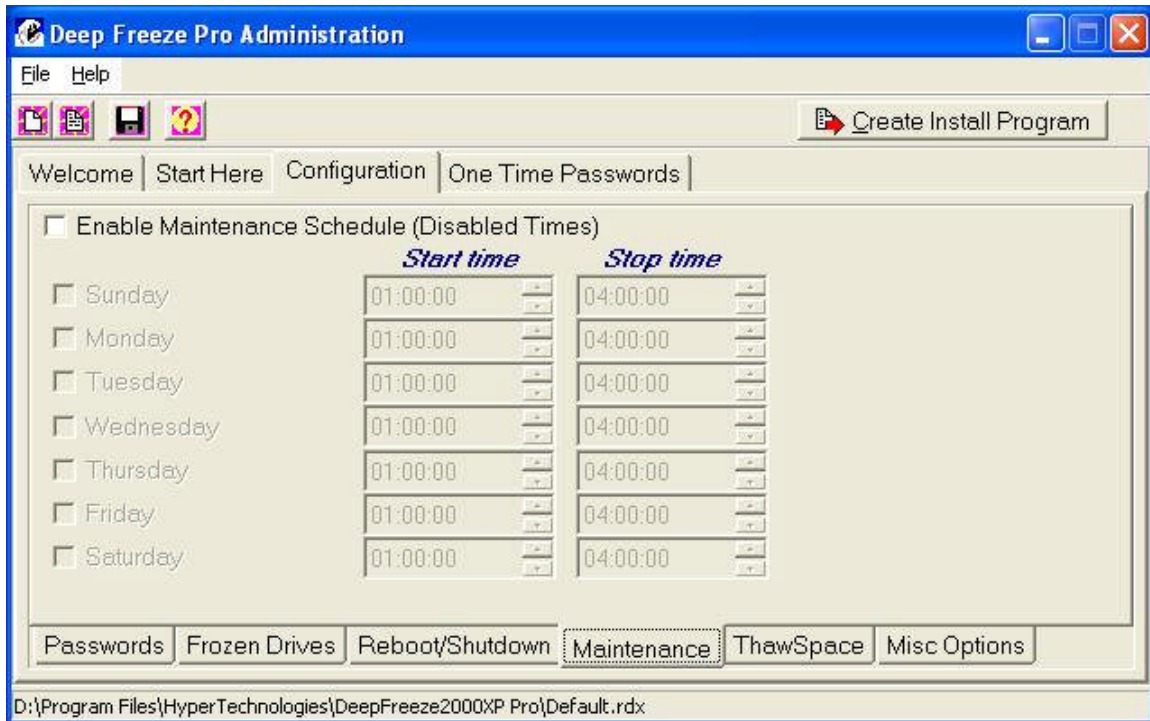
Deep Freeze Pro Administration

File Help

Create Install Program

Welcome | Start Here | Configuration | One Time Passwords

Enable Maintenance Schedule (Disabled Times)

| | Start time | Stop time |
|---|---|---|
| Sunday | 01:00:00 | 04:00:00 |
| Monday | 01:00:00 | 04:00:00 |
| Tuesday | 01:00:00 | 04:00:00 |
| Wednesday | 01:00:00 | 04:00:00 |
| Thursday | 01:00:00 | 04:00:00 |
| Friday | 01:00:00 | 04:00:00 |
| Saturday | 01:00:00 | 04:00:00 |

Passwords | Frozen Drives | Reboot/Shutdown | Maintenance | ThawSpace | Misc Options

D:\Program Files\HyperTechnologies\DeepFreeze2000XP Pro\Default.rdx